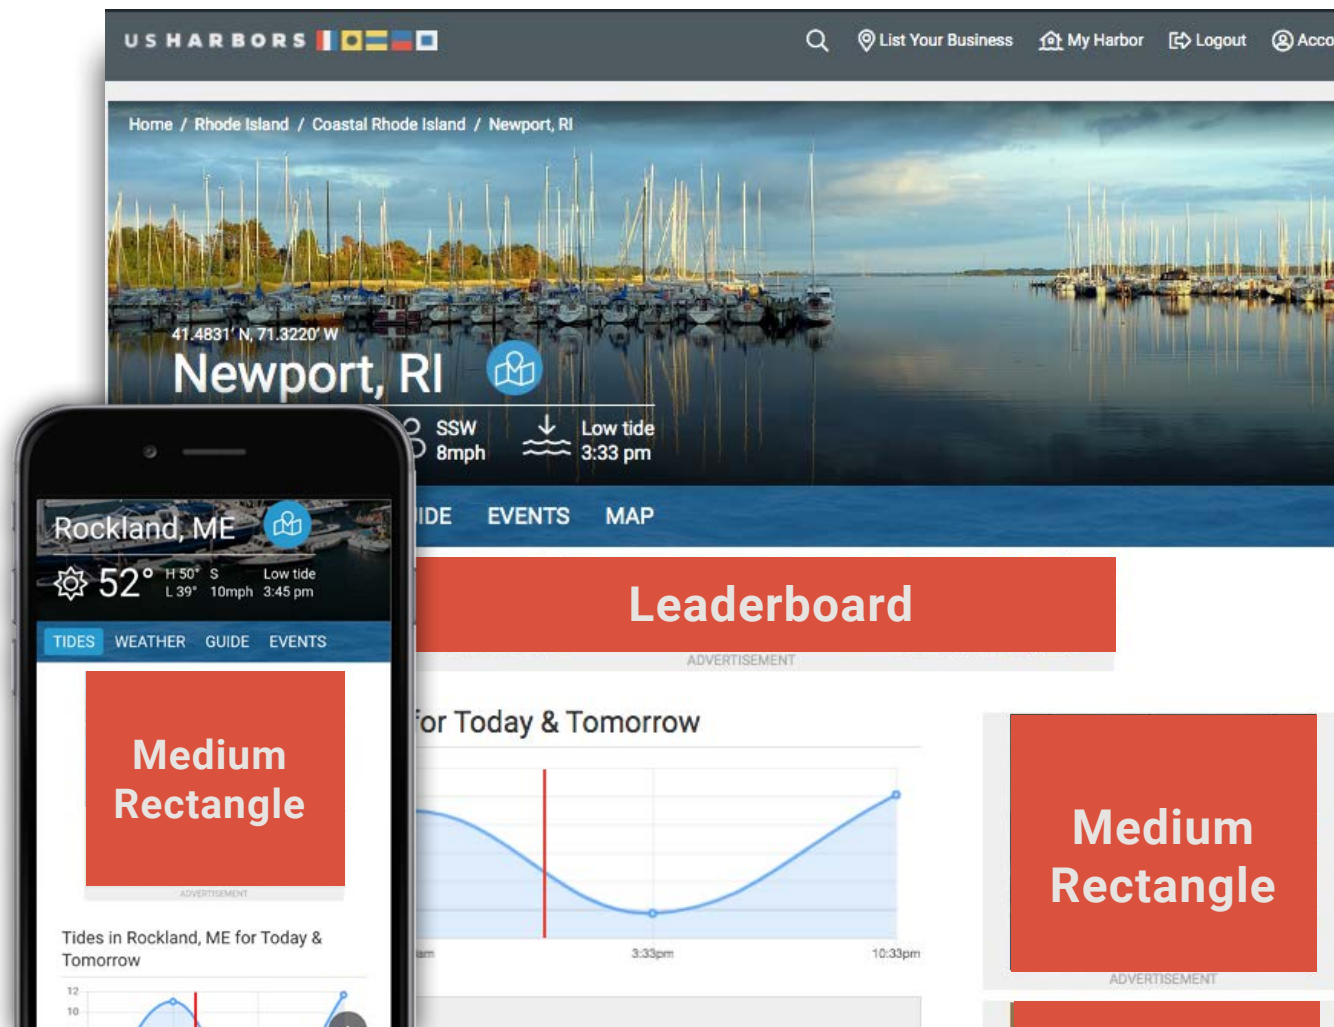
US HARBORS

List Your Business My Harbor Logout Acco

Home / Rhode Island / Coastal Rhode Island / Newport, RI

41.4831' N, 71.3220' W

Newport, RI

SSW 8mph

Low tide 3:33 pm

IDE EVENTS MAP

Leaderboard

ADVERTISEMENT

for Today & Tomorrow

am 3:33pm 10:33pm

Medium Rectangle

ADVERTISEMENT

Rockland, ME

52° H 50° L 39° S 10mph Low tide 3:45 pm

TIDES WEATHER GUIDE EVENTS

Medium Rectangle

ADVERTISEMENT

Tides in Rockland, ME for Today & Tomorrow

12
10